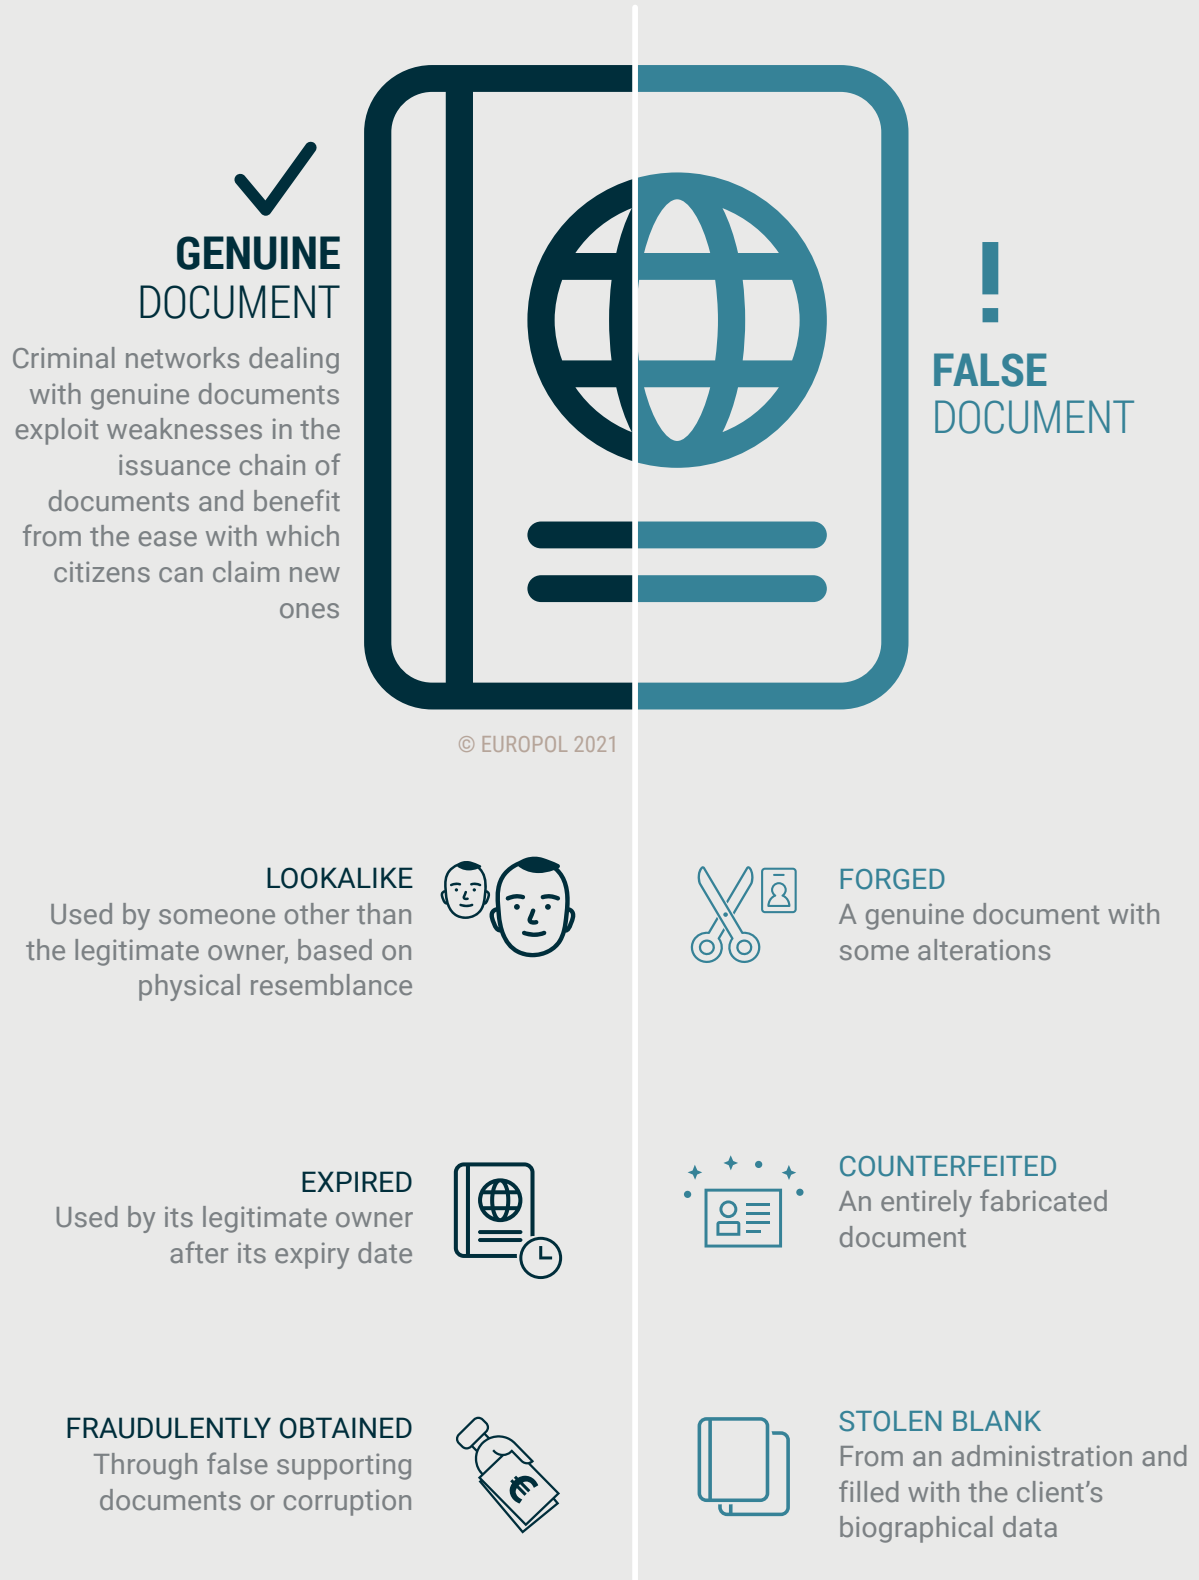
GENUINE DOCUMENT

Criminal networks dealing with genuine documents exploit weaknesses in the issuance chain of documents and benefit from the ease with which citizens can claim new ones

!

FALSE DOCUMENT

© EUROPOL 2021

LOOKALIKE
Used by someone other than the legitimate owner, based on physical resemblance

FORGED
A genuine document with some alterations

EXPIRED
Used by its legitimate owner after its expiry date

COUNTERFEITED
An entirely fabricated document

FRAUDULENTLY OBTAINED
Through false supporting documents or corruption

STOLEN BLANK
From an administration and filled with the client's biographical data